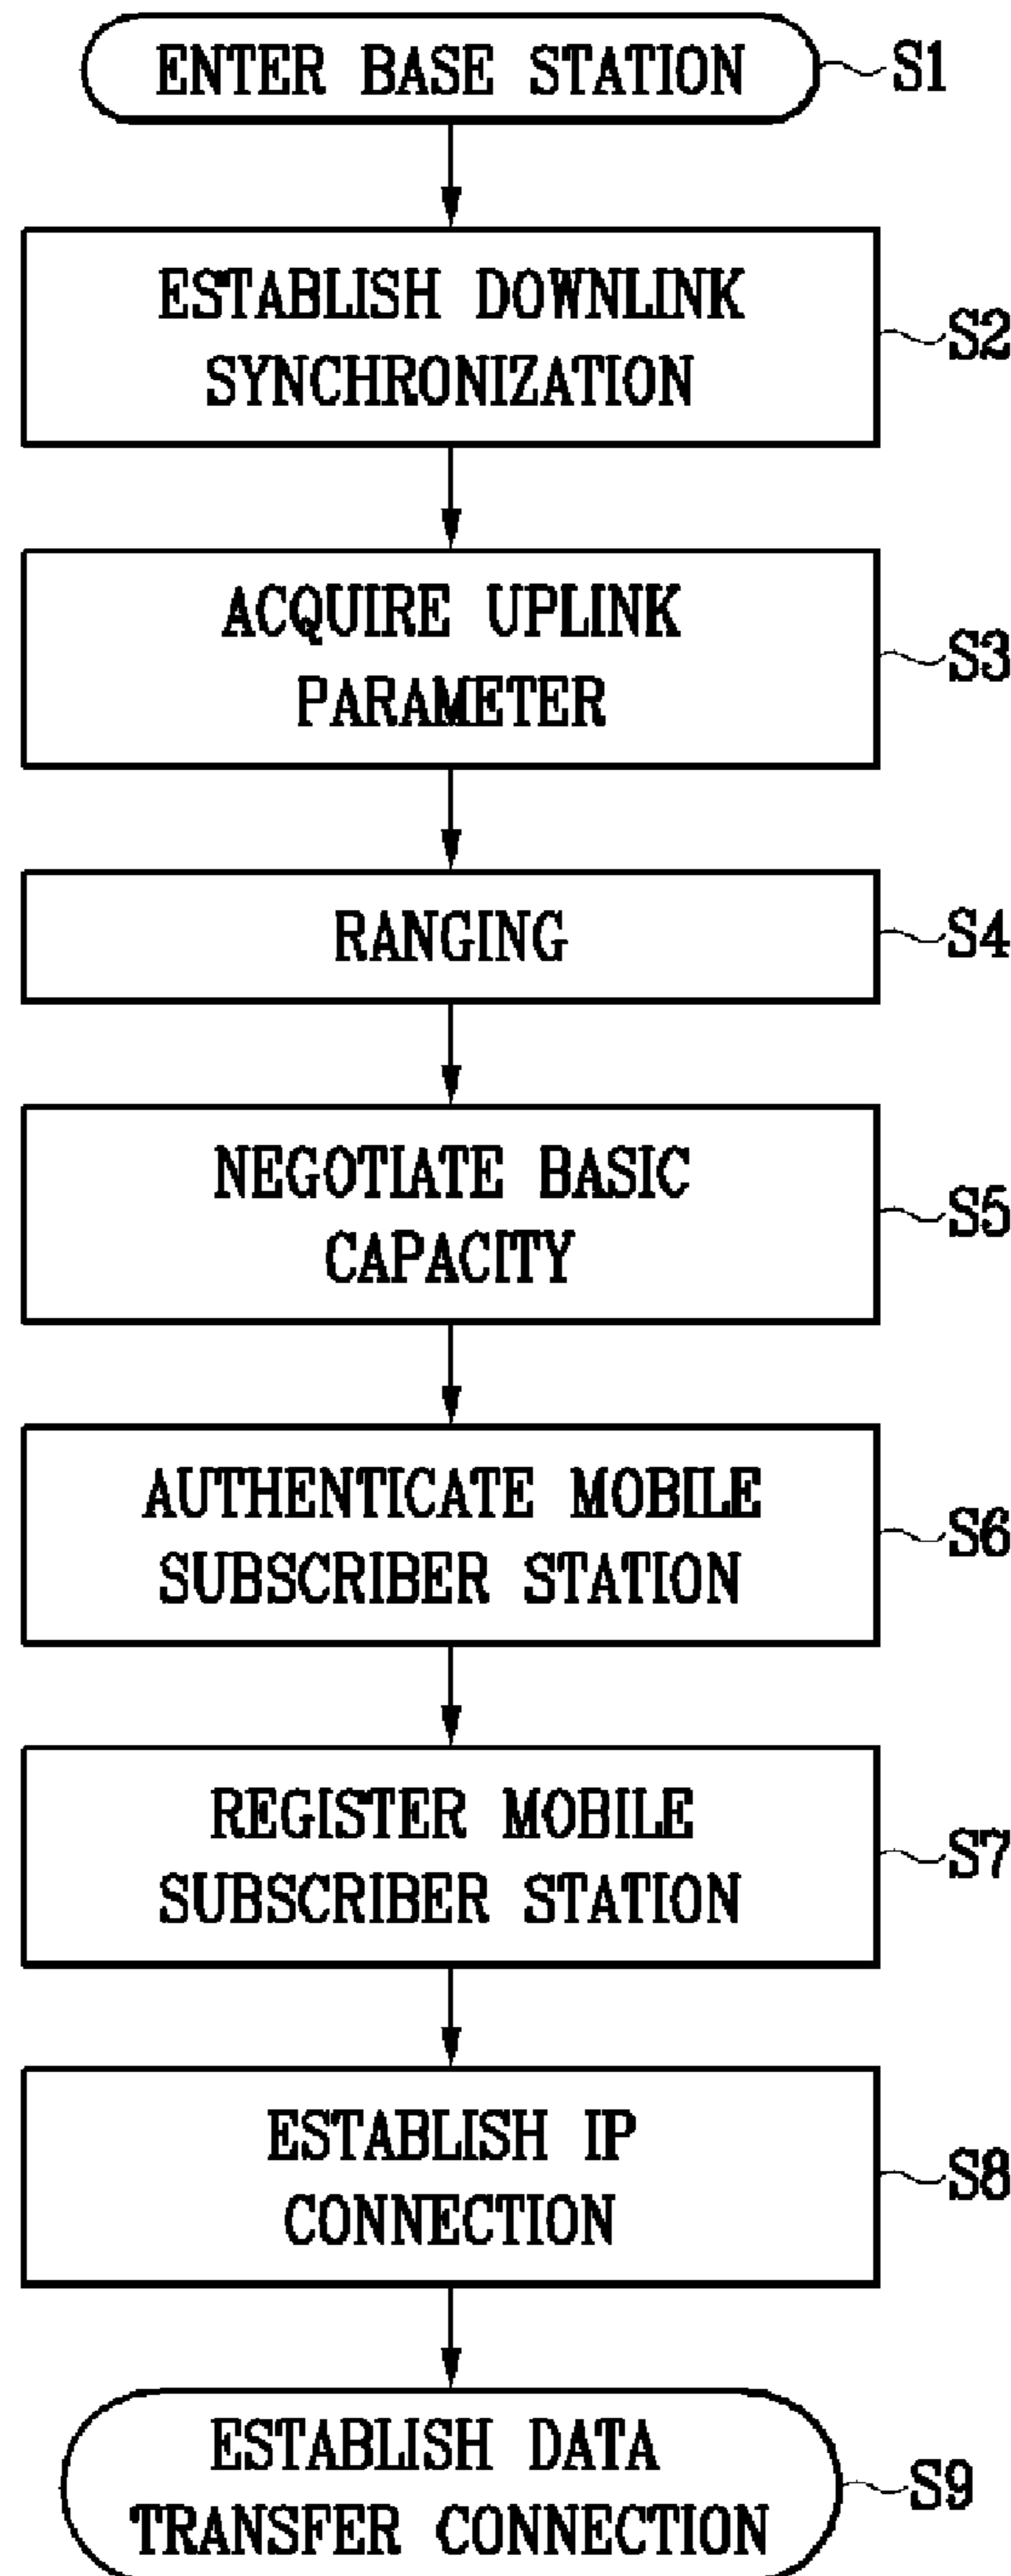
ENTER BASE STATION
S1

ESTABLISH DOWNLINK SYNCHRONIZATION
S2

ACQUIRE UPLINK PARAMETER
S3

RANGING
S4

NEGOTIATE BASIC CAPACITY
S5

AUTHENTICATE MOBILE SUBSCRIBER STATION
S6

REGISTER MOBILE SUBSCRIBER STATION
S7

ESTABLISH IP CONNECTION
S8

ESTABLISH DATA TRANSFER CONNECTION
S9